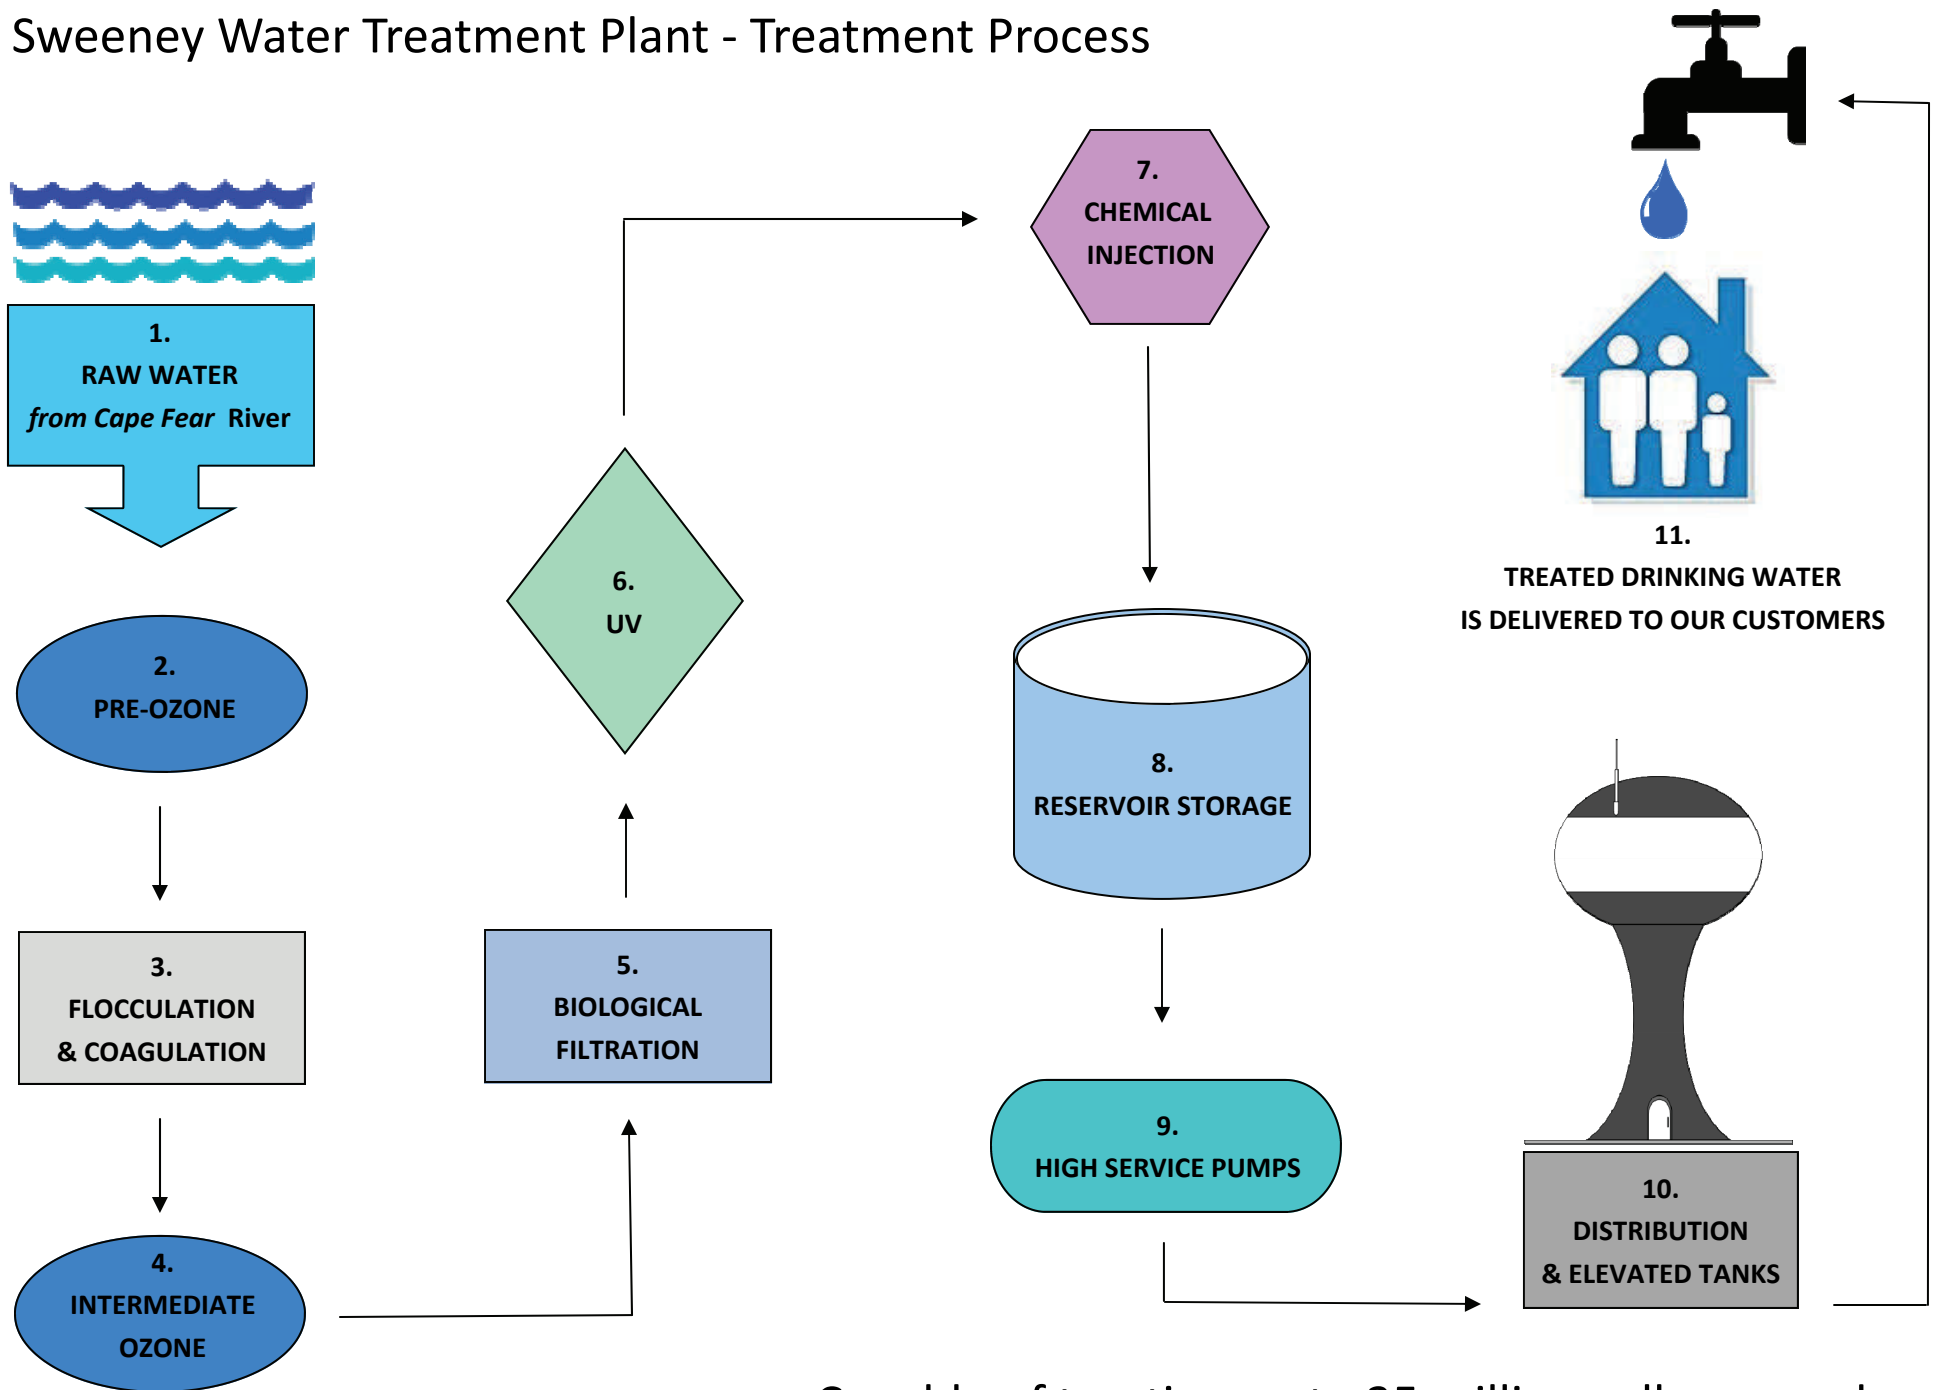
Sweeney Water Treatment Plant - Treatment Process

1.
RAW WATER
from Cape Fear River

2.
PRE-OZONE

3.
FLOCCULATION
& COAGULATION

4.
INTERMEDIATE
OZONE

5.
BIOLOGICAL
FILTRATION

6.
UV

7.
CHEMICAL
INJECTION

8.
RESERVOIR STORAGE

9.
HIGH SERVICE PUMPS

10.
DISTRIBUTION
& ELEVATED TANKS

11.
TREATED DRINKING WATER
IS DELIVERED TO OUR CUSTOMERS

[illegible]